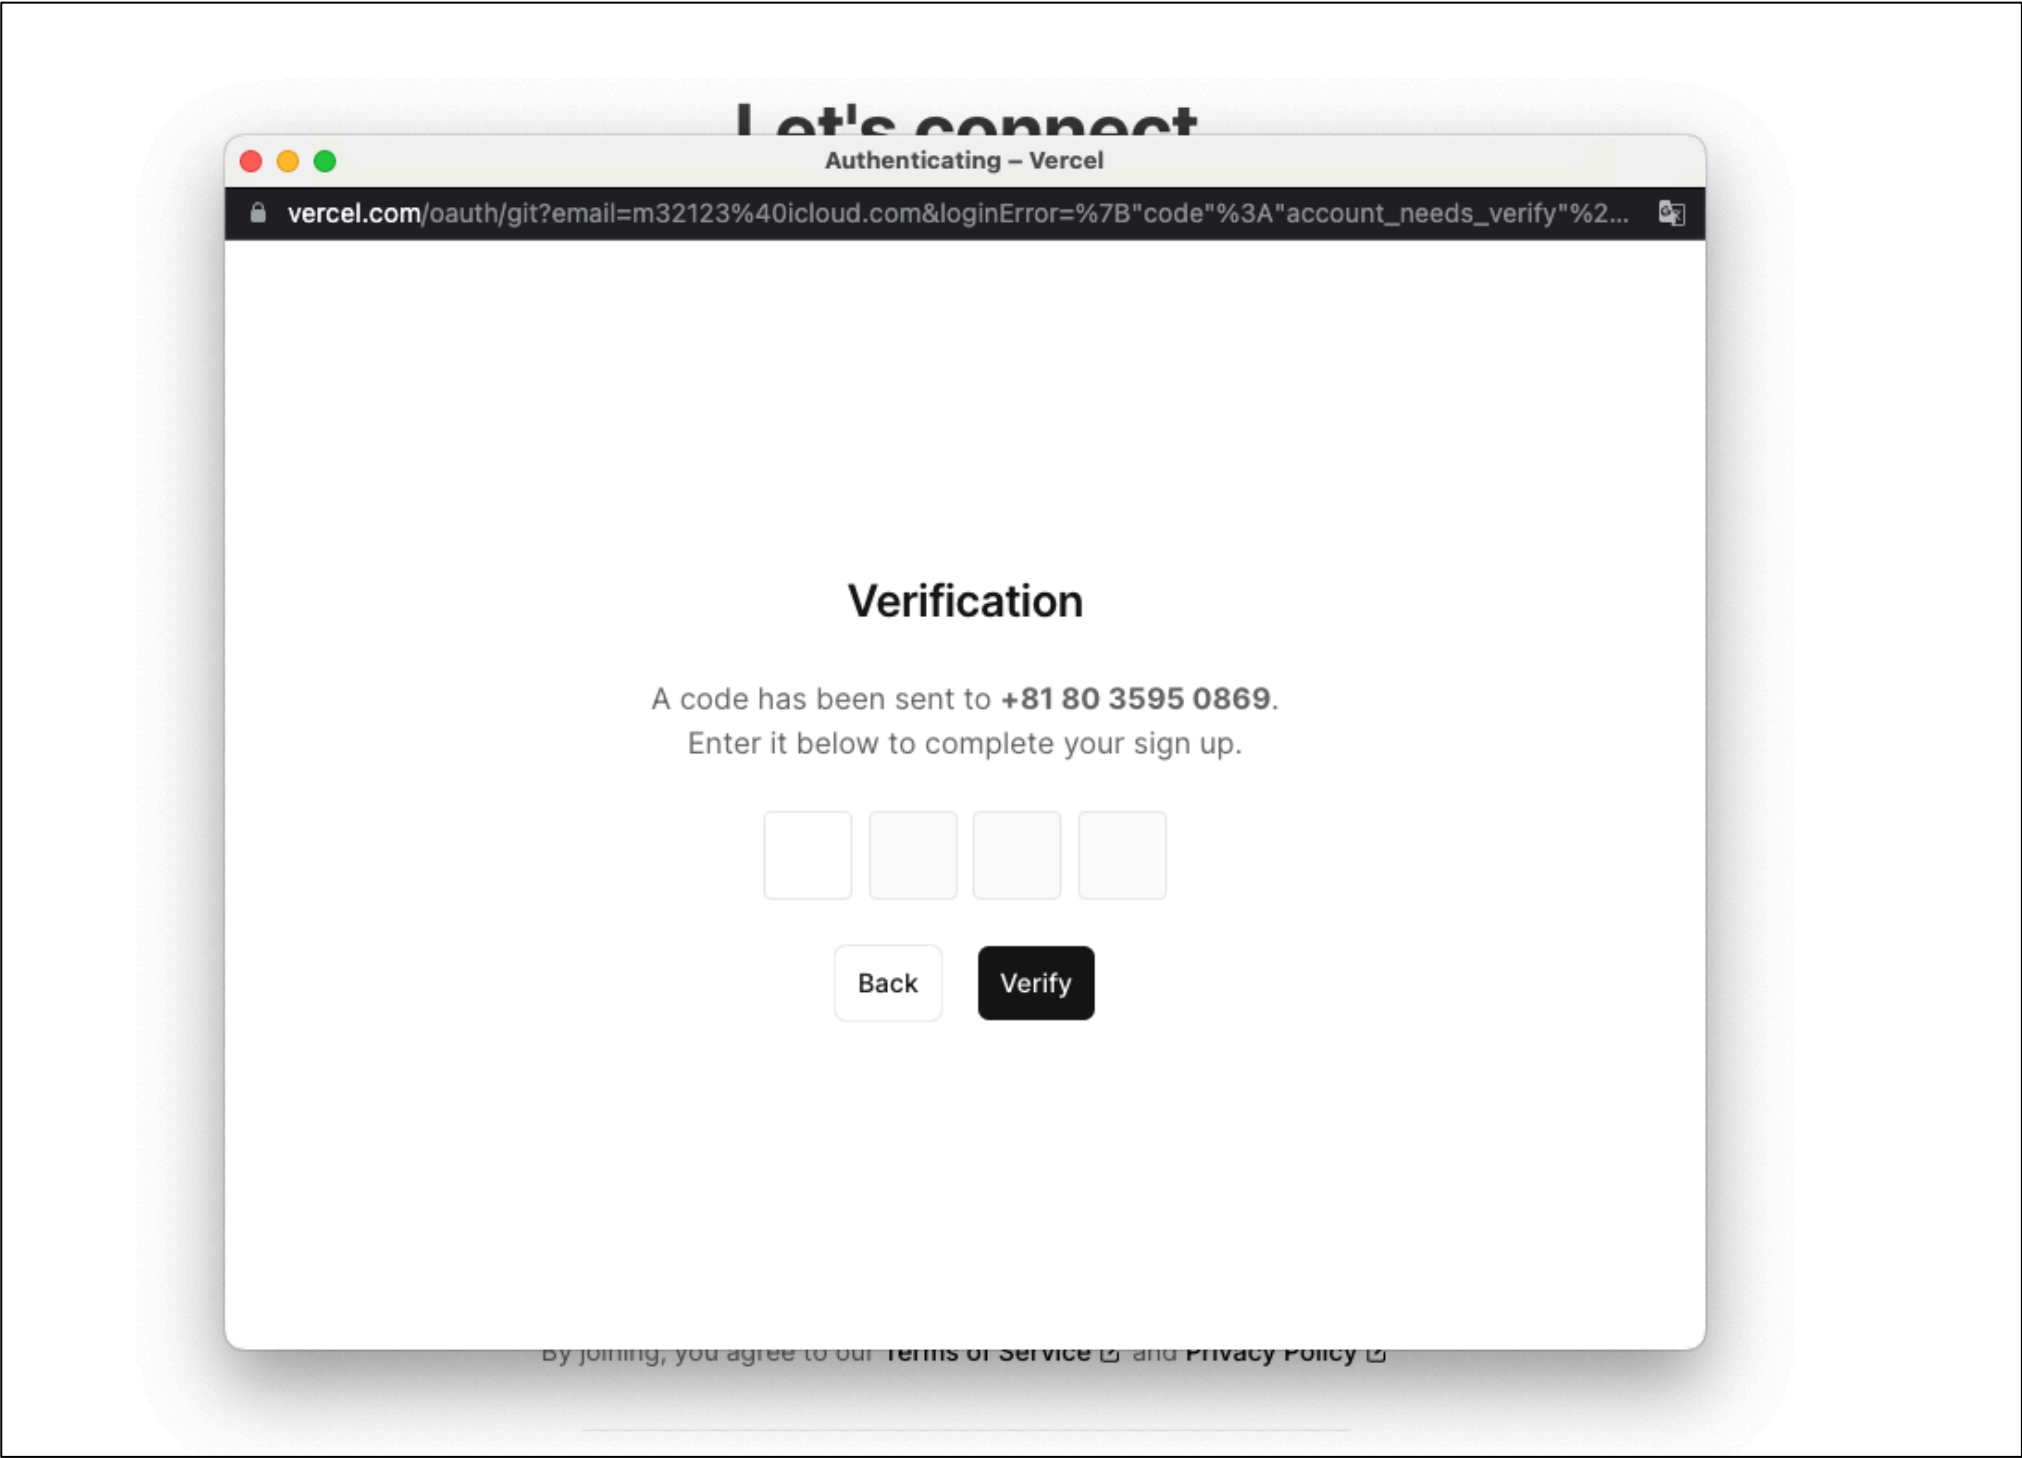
Let's connect

Authenticating – Vercel

vercel.com/oauth/git?email=m32123%40icloud.com&loginError=%7B"code"%3A"account_needs_verify"%2...

Verification

A code has been sent to **+81 80 3595 0869**. Enter it below to complete your sign up.

Back

Verify

By joining, you agree to our Terms of Service and Privacy Policy